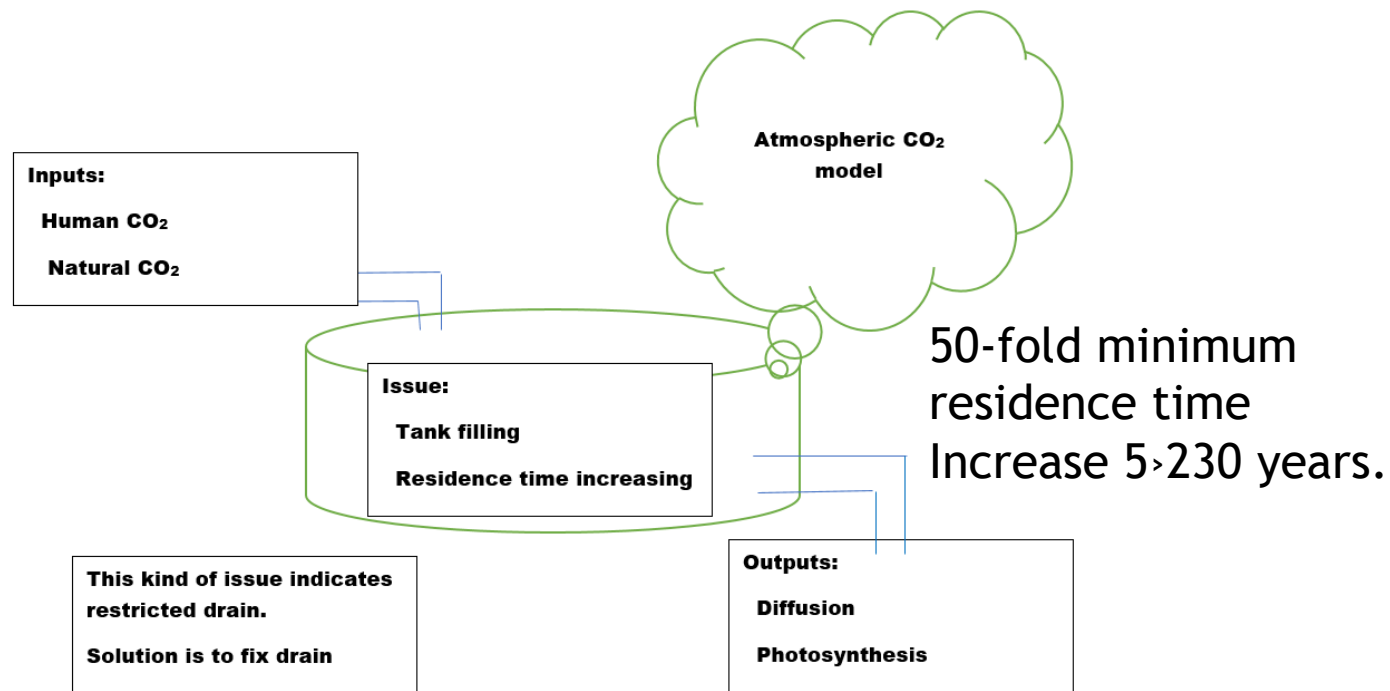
Atmospheric $CO_2$ model

Inputs:

Human $CO_2$

Natural $CO_2$

Issue:

Tank filling

Residence time increasing

50-fold minimum residence time Increase 5›230 years.

This kind of issue indicates restricted drain.

Solution is to fix drain

Outputs:

Diffusion

Photosynthesis